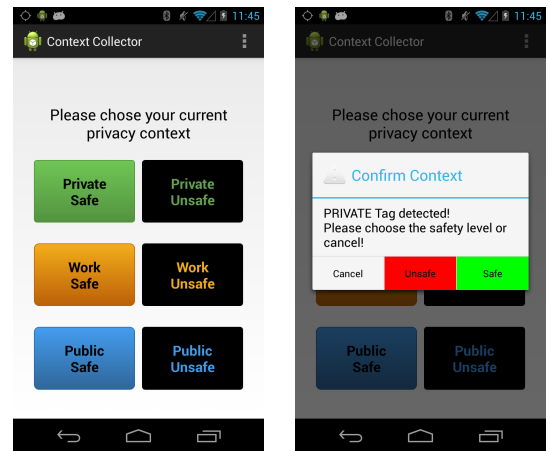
11:45

Context Collector

Please chose your current privacy context

Private Safe

Private Unsafe

Work Safe

Work Unsafe

Public Safe

Public Unsafe

11:45

Context Collector

Please chose your current privacy context

Confirm Context

PRIVATE Tag detected!
Please choose the safety level or cancel!

Cancel

Unsafe

Safe

Public Safe

Public Unsafe